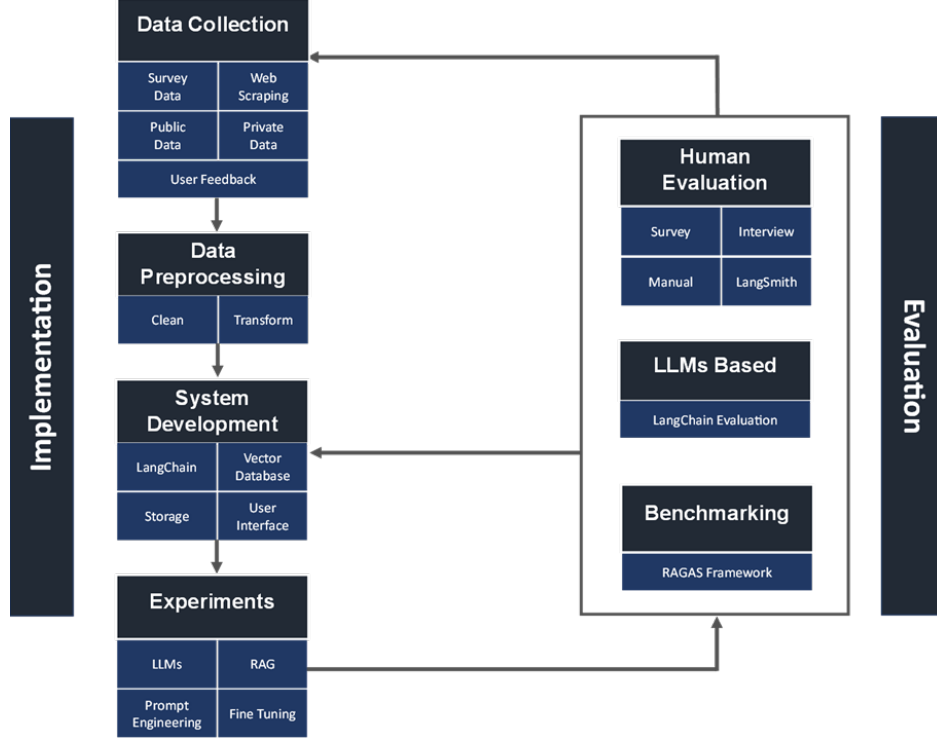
Implementation

Data Collection

| Survey Data | Web Scraping |
|---|---|
| Public Data | Private Data |

User Feedback

Data Preprocessing

| Clean | Transform |
|---|---|

System Development

| LangChain | Vector Database |
|---|---|
| Storage | User Interface |

Experiments

| LLMs | RAG |
|---|---|
| Prompt Engineering | Fine Tuning |

Human Evaluation

| Survey | Interview |
|---|---|
| Manual | LangSmith |

LLMs Based

LangChain Evaluation

Benchmarking

RAGAS Framework

Evaluation